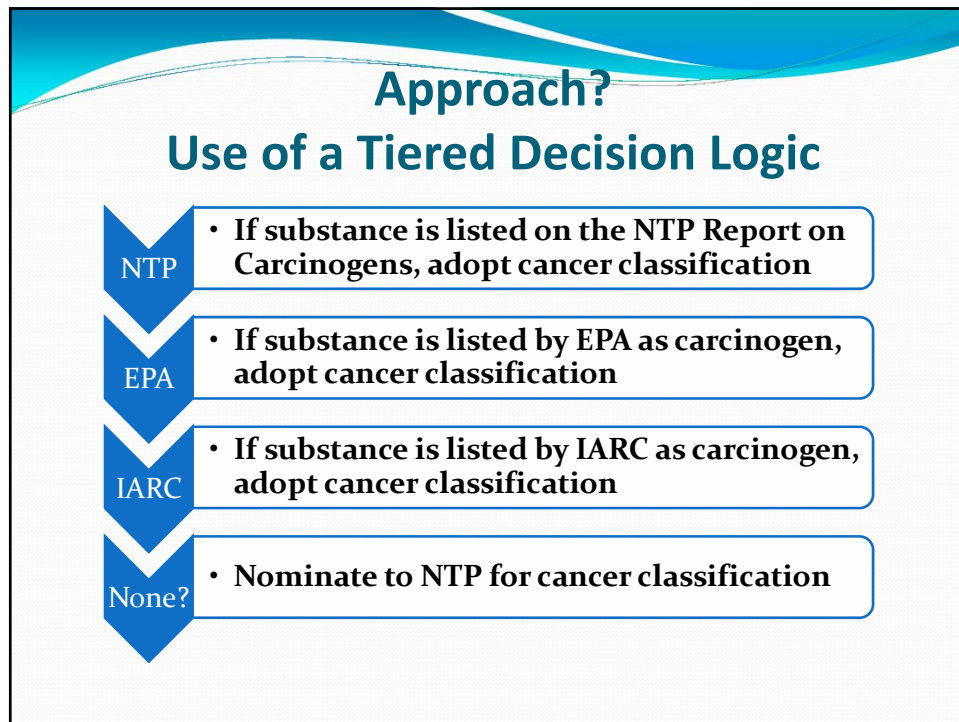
Approach?
Use of a Tiered Decision Logic

NTP

• If substance is listed on the NTP Report on Carcinogens, adopt cancer classification

EPA

• If substance is listed by EPA as carcinogen, adopt cancer classification

IARC

• If substance is listed by IARC as carcinogen, adopt cancer classification

None?

• Nominate to NTP for cancer classification